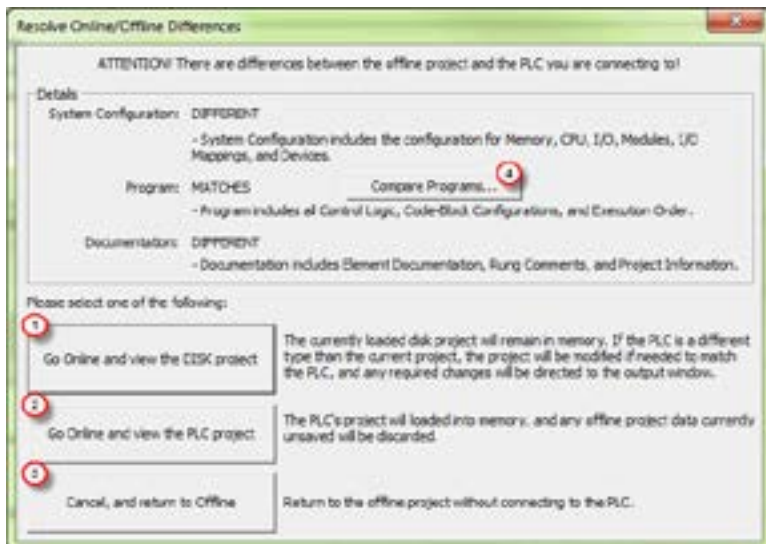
Resolve Online/Offline Differences

ATTENTION! There are differences between the offline project and the PLC you are connecting to!

Details

System Configuration: DIFFERENT

- System Configuration includes the configuration for Memory, CPU, I/O, Modules, I/O Mappings, and Devices.

Program: MATCHES

Compare Programs...

4

- Program includes all Control Logic, Code-Block Configurations, and Execution Order.

Documentation: DIFFERENT

- Documentation includes Element Documentation, Rung Comments, and Project Information.

Please select one of the following:

1

Go Online and view the DISK project

The currently loaded disk project will remain in memory. If the PLC is a different type than the current project, the project will be modified if needed to match the PLC, and any required changes will be directed to the output window.

2

Go Online and view the PLC project

The PLC's project will loaded into memory, and any offline project data currently unsaved will be discarded.

3

Cancel, and return to Offline

Return to the offline project without connecting to the PLC.